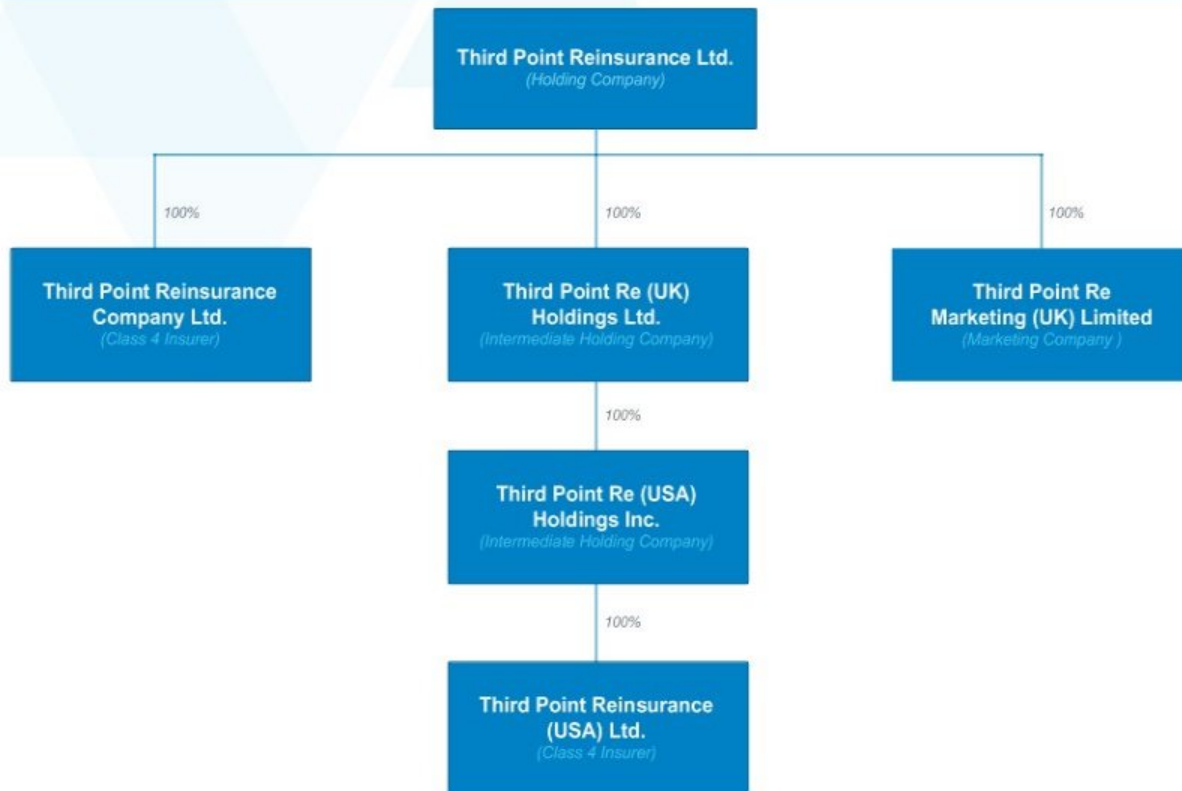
Third Point Reinsurance Ltd.
(Holding Company)

100%

Third Point Reinsurance Company Ltd.
(Class 4 Insurer)

100%

Third Point Re (UK) Holdings Ltd.
(Intermediate Holding Company)

100%

Third Point Re Marketing (UK) Limited
(Marketing Company )

100%

Third Point Re (USA) Holdings Inc.
(Intermediate Holding Company)

100%

Third Point Reinsurance (USA) Ltd.
(Class 4 Insurer)